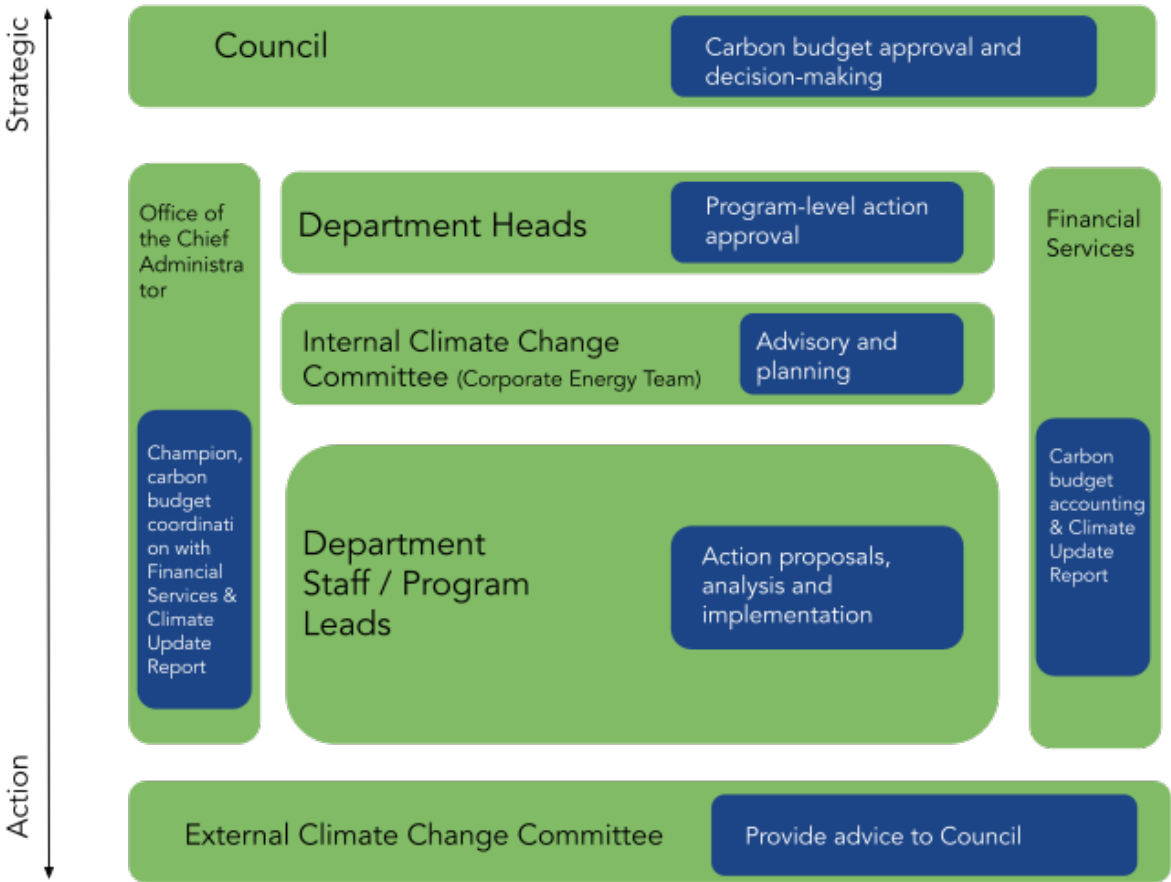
Strategic

Council

Carbon budget approval and decision-making

Office of the Chief Administrator

Champion, carbon budget coordination with Financial Services & Climate Update Report

Department Heads

Program-level action approval

Internal Climate Change Committee (Corporate Energy Team)

Advisory and planning

Department Staff / Program Leads

Action proposals, analysis and implementation

Financial Services

Carbon budget accounting & Climate Update Report

Action

External Climate Change Committee

Provide advice to Council